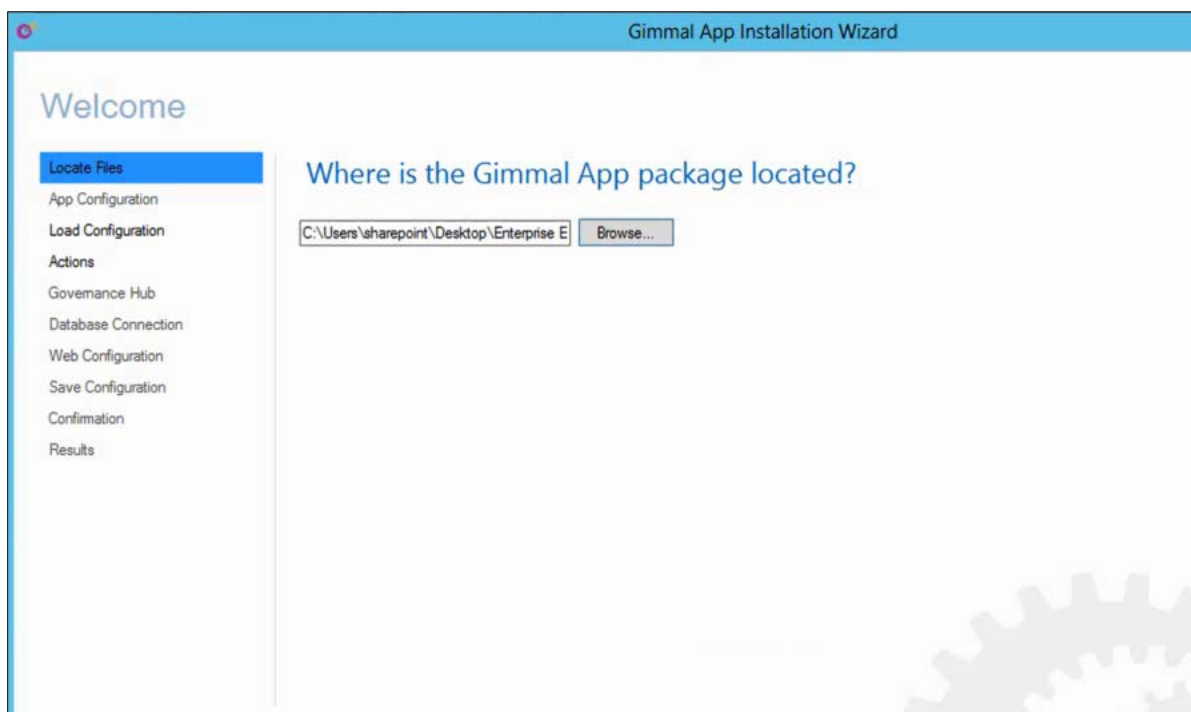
Gimmal App Installation Wizard

Welcome

Locate Files
App Configuration
Load Configuration
Actions
Governance Hub
Database Connection
Web Configuration
Save Configuration
Confirmation
Results

Where is the Gimmal App package located?

C:\Users\sharepoint\Desktop\Enterprise E

Browse...